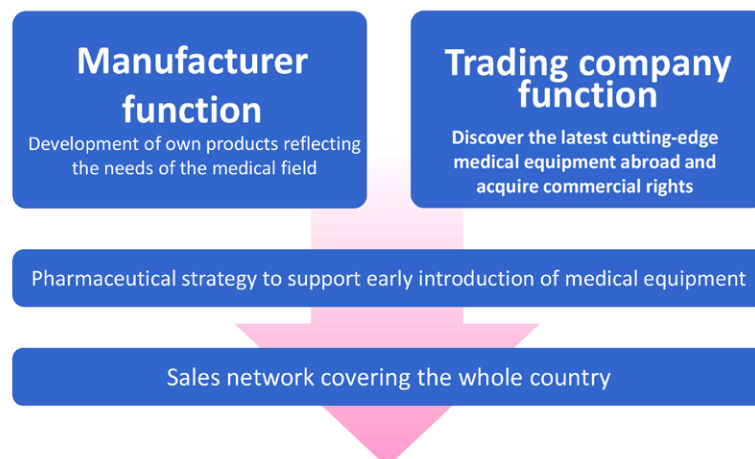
Manufacturer function

Development of own products reflecting the needs of the medical field

Trading company function

Discover the latest cutting-edge medical equipment abroad and acquire commercial rights

Pharmaceutical strategy to support early introduction of medical equipment

Sales network covering the whole country